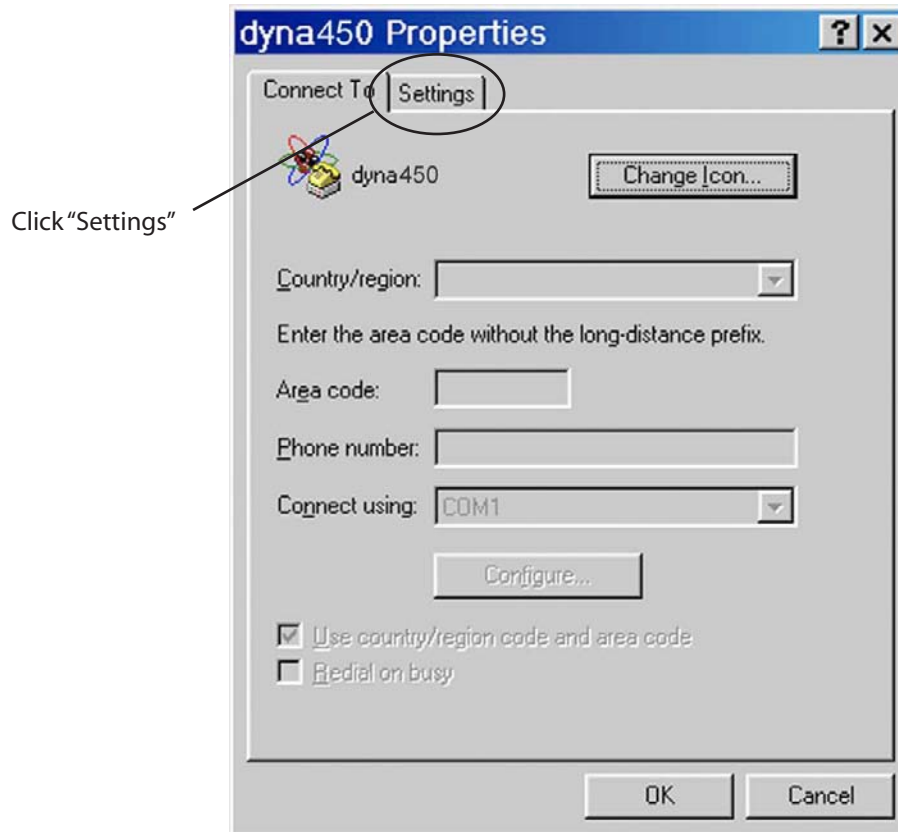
dyna450 Properties

?

×

Connect To

Settings

Click "Settings"

dyna450

Change Icon...

Country/region:

Enter the area code without the long-distance prefix.

Area code:

Phone number:

Connect using: COM1

Configure...

Use country/region code and area code

Redial on busy

OK

Cancel